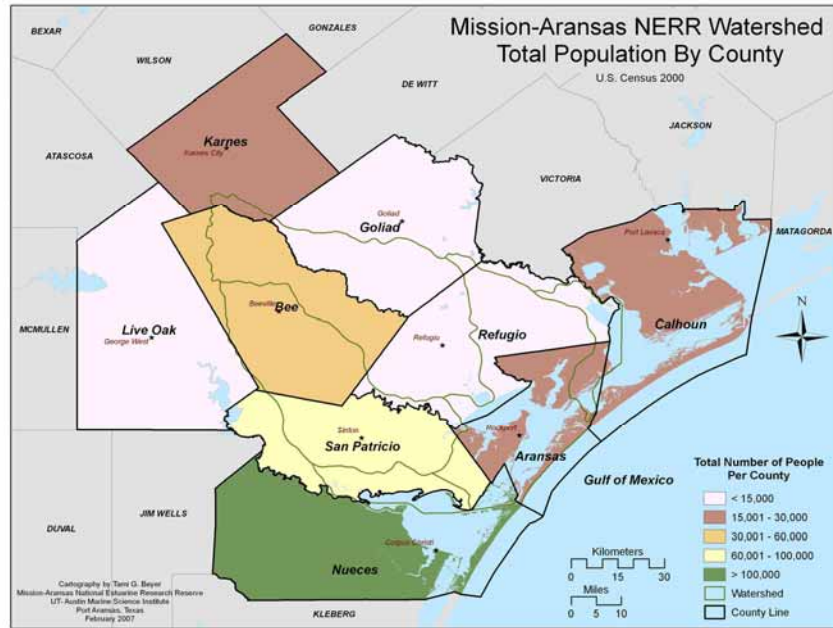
Mission-Aransas NERR Watershed
Total Population By County
U.S. Census 2000

BEXAR
GONZALES
WILSON
DE WITT
JACKSON
ATASCOSA
VICTORIA
MATAGORDA
MCMULLEN
DUVAL
JIM WELLS
KLEBERG

Karnes
Karnes City
Goliad
Goliad
Bee
Beeville
Live Oak
George West
Refugio
Refugio
Calhoun
Port Lavaca
San Patricio
Sinton
Aransas
Rockport
Nueces
Corpus Christi
Gulf of Mexico

N

Total Number of People Per County
< 15,000
15,001 - 30,000
30,001 - 60,000
60,001 - 100,000
> 100,000
Watershed
County Line

Kilometers
0 15 30
Miles
0 5 10

Cartography by Tami G. Beyer
Mission-Aransas National Estuarine Research Reserve
UT- Austin Marine Science Institute
Port Aransas, Texas
February 2007